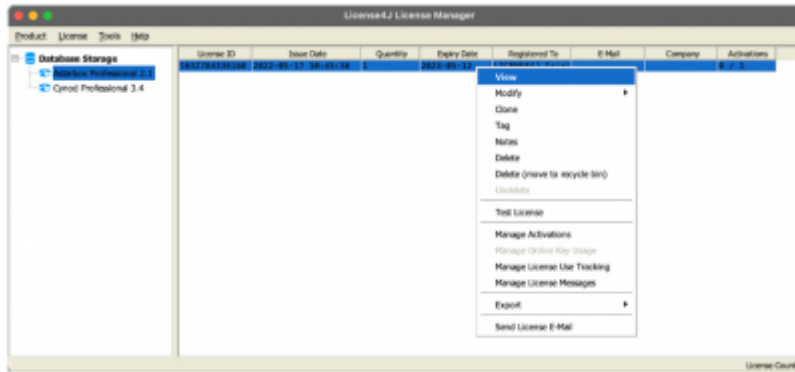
License4J License Manager

Product License Tools Help

Database Storage
Antarbos Professional 2.1
Cyrod Professional 3.4

| License ID | Issue Date | Quantity | Expiry Date | Registered To | E-Mail | Company | Activations |
|---|---|---|---|---|---|---|---|
| 1652784136168 | 2022-05-17 10:41:38 | 1 | 2023-05-12 | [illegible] | | | 0 / 1 |

View
Modify
Clone
Tag
Notes
Delete
Delete (move to recycle bin)
Undelete
Test License
Manage Activations
Manage Online Key Usage
Manage License Use Tracking
Manage License Messages
Export
Send License E-Mail

License Count